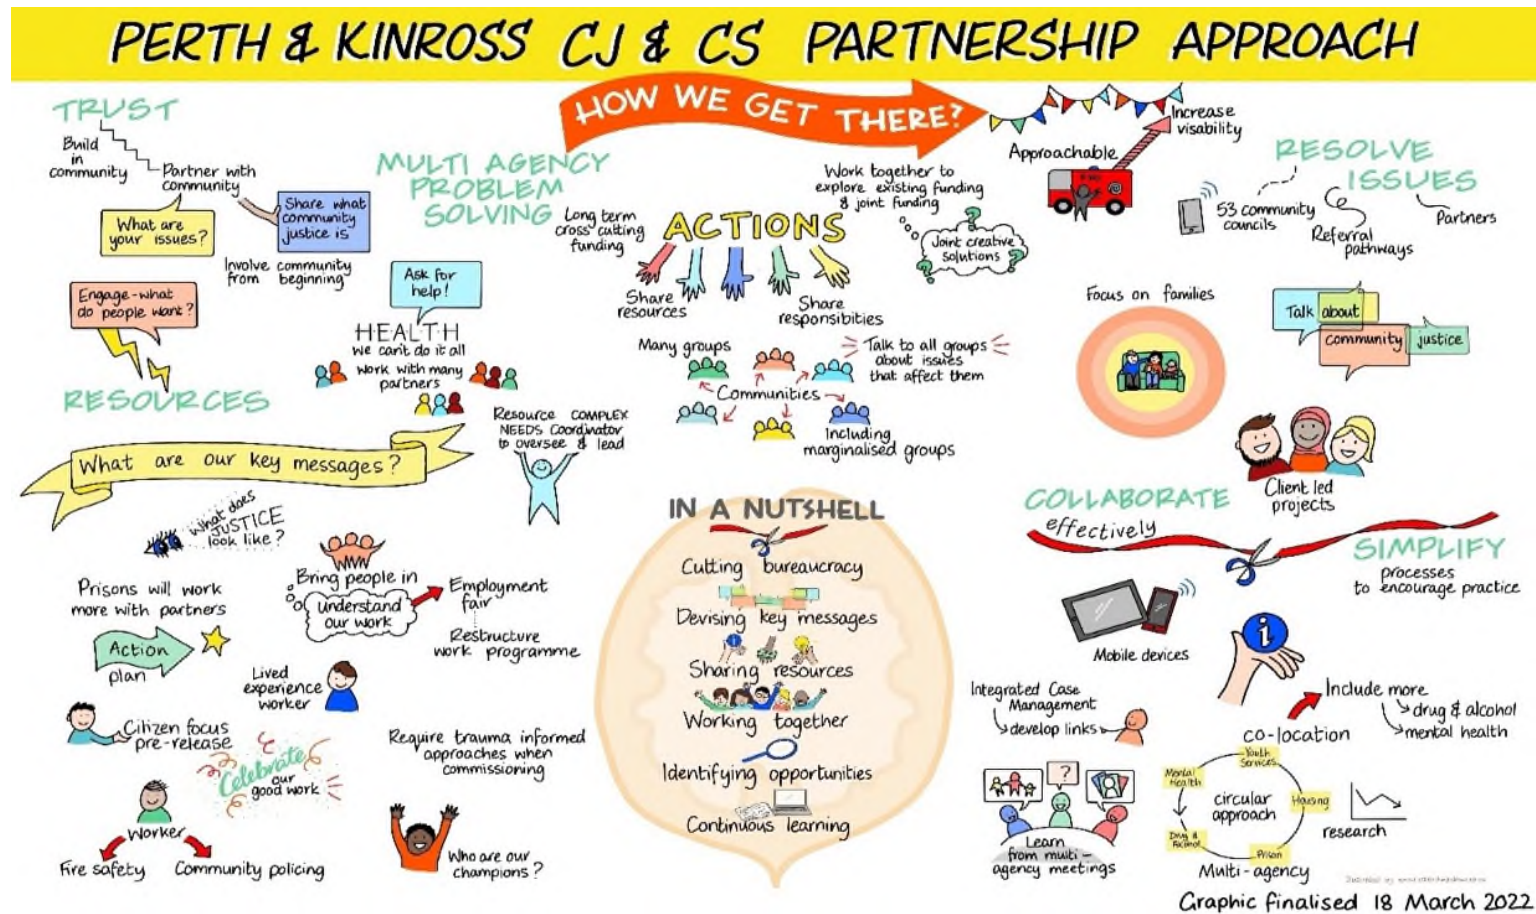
PERTH & KINROSS CJ & CS PARTNERSHIP APPROACH

HOW WE GET THERE?

TRUST

Build in community

Partner with community

Share what community justice is

What are your issues?

Involve community from beginning

Engage - what do people want?

RESOURCES

Ask for help!

HEALTH
we can't do it all
work with many partners

MULTI AGENCY PROBLEM SOLVING

Long term cross cutting funding

ACTIONS

Share resources

Share responsibilities

Work together to explore existing funding & joint funding

Joint creative solutions

Approachable

Increase visability

RESOLVE ISSUES

53 community councils

Referral pathways

Partners

Focus on families

Talk about community justice

Many groups

Communities

Talk to all groups about issues that affect them

Including marginalised groups

Resource COMPLEX NEEDS Coordinator to oversee & lead

What are our key messages?

What does JUSTICE look like?

Prisons will work more with partners

Action plan

Bring people in to understand our work

Employment fair

Restructure work programme

Lived experience worker

Citizen focus pre-release

Celebrate our good work

Require trauma informed approaches when commissioning

Worker

Fire safety

Community policing

Who are our champions?

IN A NUTSHELL

Cutting bureaucracy

Devising key messages

Sharing resources

Working together

Identifying opportunities

Continuous learning

Client led projects

COLLABORATE effectively

SIMPLIFY processes to encourage practice

Mobile devices

Integrated Case Management
develop links

Include more
drug & alcohol
mental health

co-location

Youth Services

Mental Health

Housing

circular approach

Drug & Alcohol

Prison

research

Multi-agency

Learn from multi-agency meetings

Graphic finalised 18 March 2022